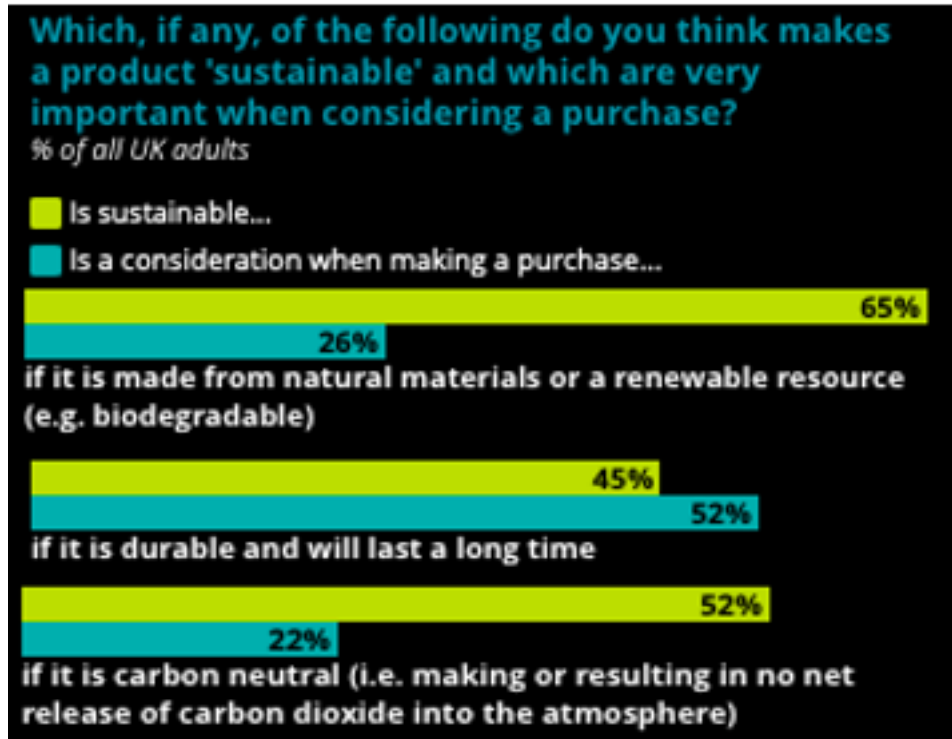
Which, if any, of the following do you think makes a product 'sustainable' and which are very important when considering a purchase?
% of all UK adults

Is sustainable...
Is a consideration when making a purchase...

65%
26%
if it is made from natural materials or a renewable resource (e.g. biodegradable)

45%
52%
if it is durable and will last a long time

52%
22%
if it is carbon neutral (i.e. making or resulting in no net release of carbon dioxide into the atmosphere)